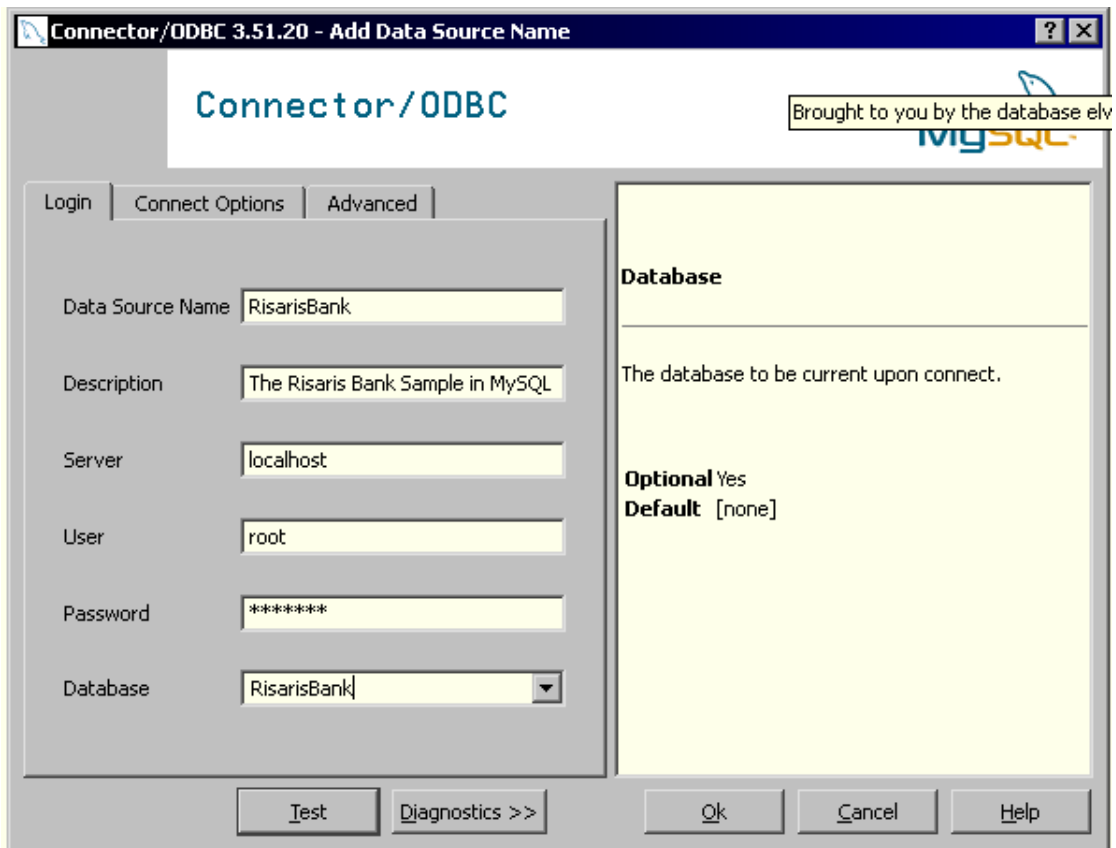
Connector/ODBC 3.51.20 - Add Data Source Name

? X

Connector/ODBC

Brought to you by the database elv

MySQL

Login | Connect Options | Advanced

Data Source Name RisarisBank

Description The Risaris Bank Sample in MySQL

Server localhost

User root

Password *******

Database RisarisBank

Database

The database to be current upon connect.

Optional Yes
Default [none]

Test | Diagnostics >> | Ok | Cancel | Help